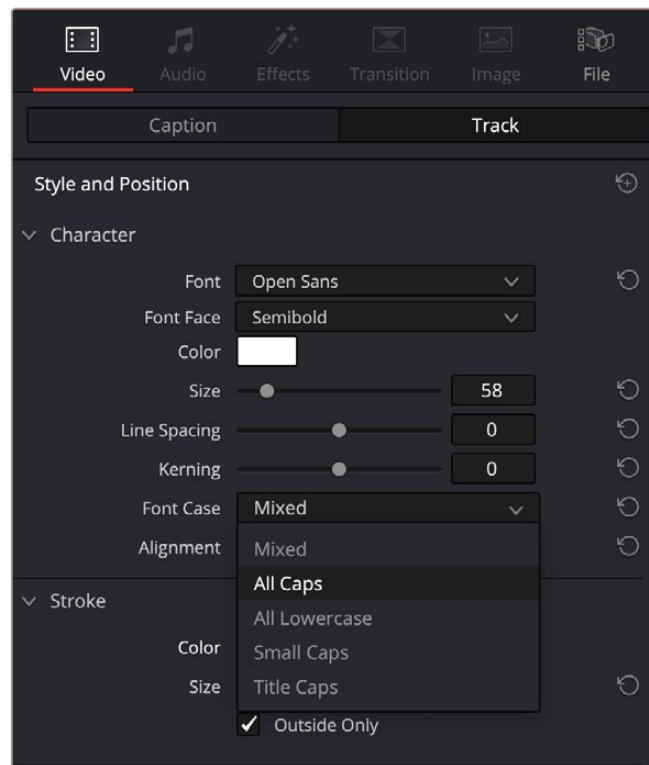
Video Audio Effects Transition Image File

Caption Track

Style and Position

Character

Font Open Sans

Font Face Semibold

Color

Size 58

Line Spacing 0

Kerning 0

Font Case Mixed

Alignment

Mixed

All Caps

All Lowercase

Small Caps

Title Caps

Stroke

Color

Size

Outside Only